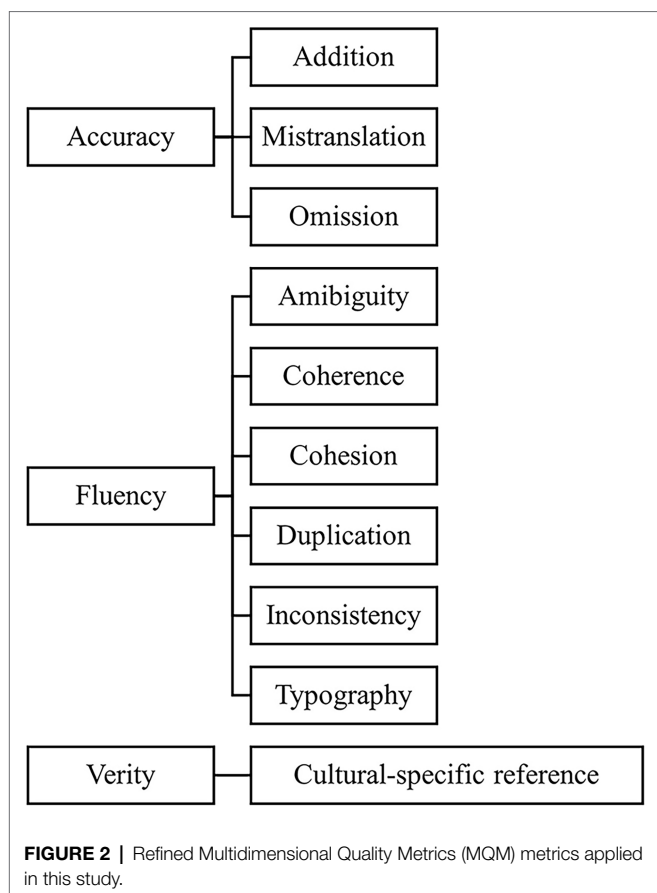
Accuracy

Addition

Mistranslation

Omission

Fluency

Amibiguity

Coherence

Cohesion

Duplication

Inconsistency

Typography

Verity

Cultural-specific reference

**FIGURE 2 |** Refined Multidimensional Quality Metrics (MQM) metrics applied in this study.